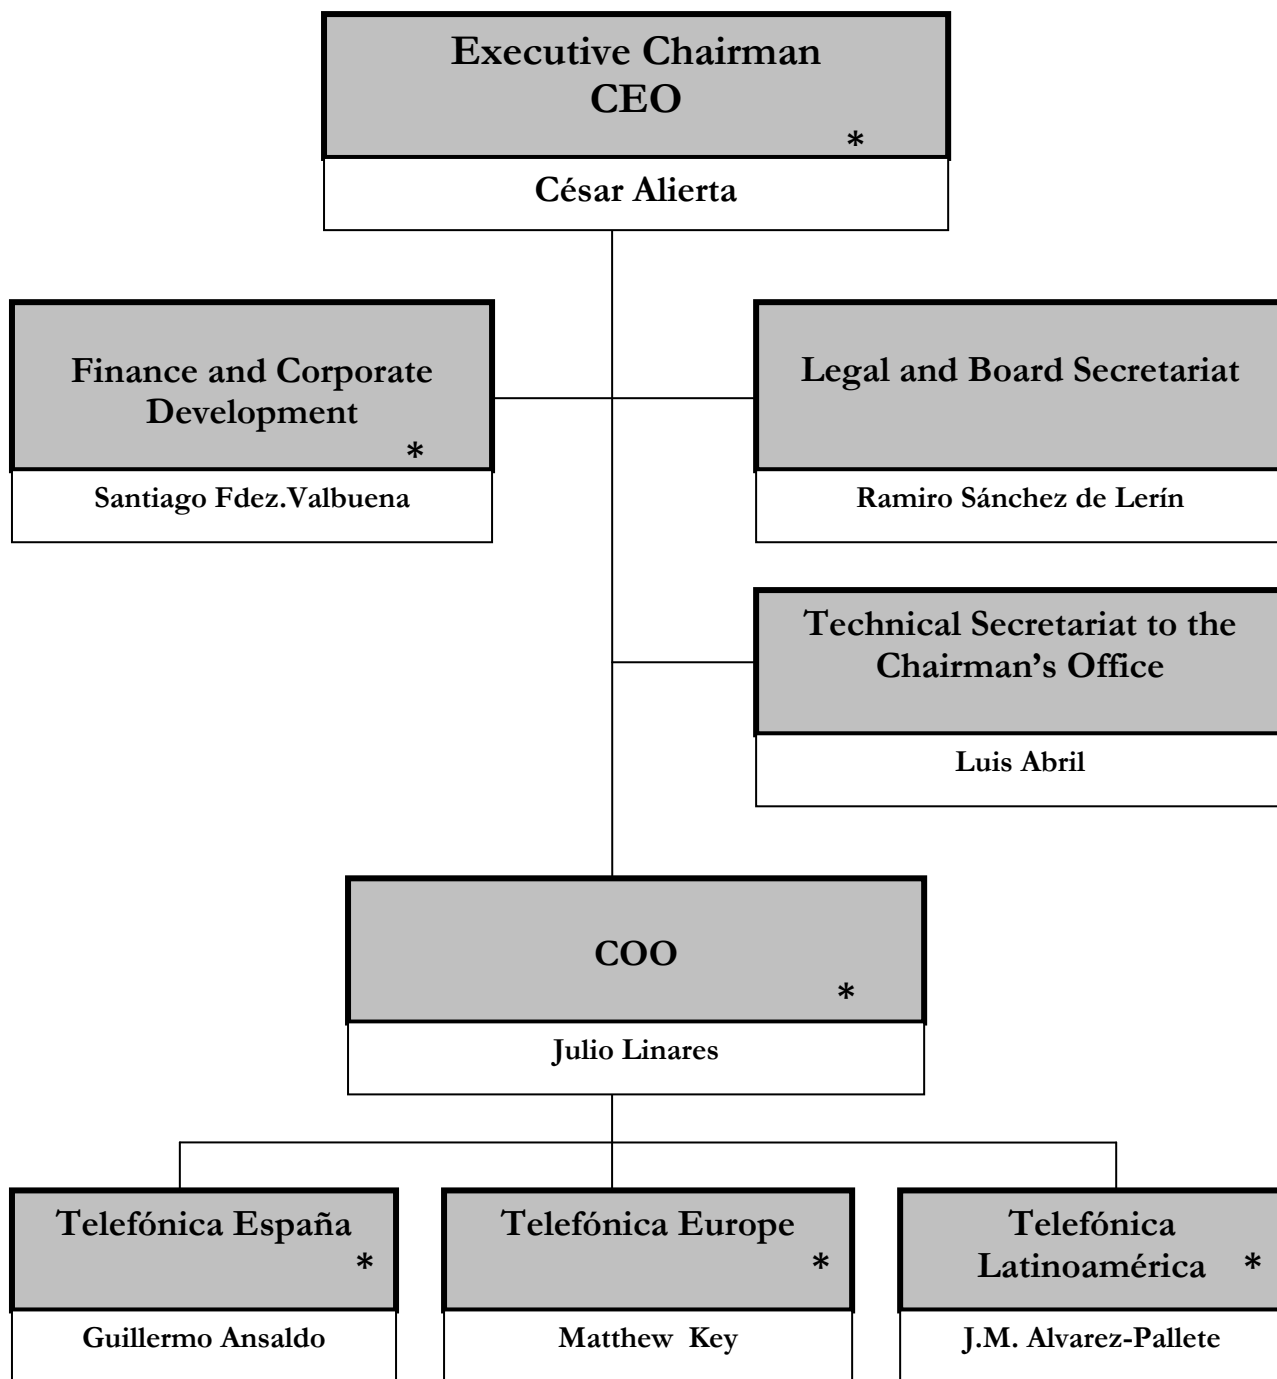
Executive Chairman
CEO
*

César Alierta

Finance and Corporate Development
*

Santiago Fdez.Valbuena

Legal and Board Secretariat

Ramiro Sánchez de Lerín

Technical Secretariat to the Chairman's Office

Luis Abril

COO
*

Julio Linares

Telefónica España
*

Guillermo Ansaldo

Telefónica Europe
*

Matthew Key

Telefónica Latinoamérica
*

J.M. Alvarez-Pallete